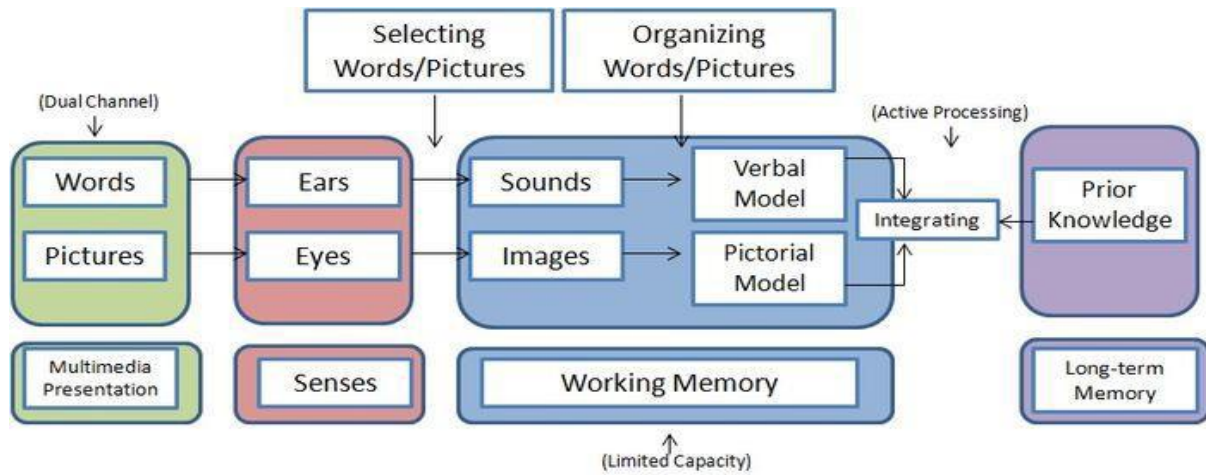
Selecting Words/Pictures

Organizing Words/Pictures

(Dual Channel)

(Active Processing)

Words

Pictures

Ears

Eyes

Sounds

Images

Verbal Model

Pictorial Model

Integrating

Prior Knowledge

Multimedia Presentation

Senses

Working Memory

Long-term Memory

(Limited Capacity)